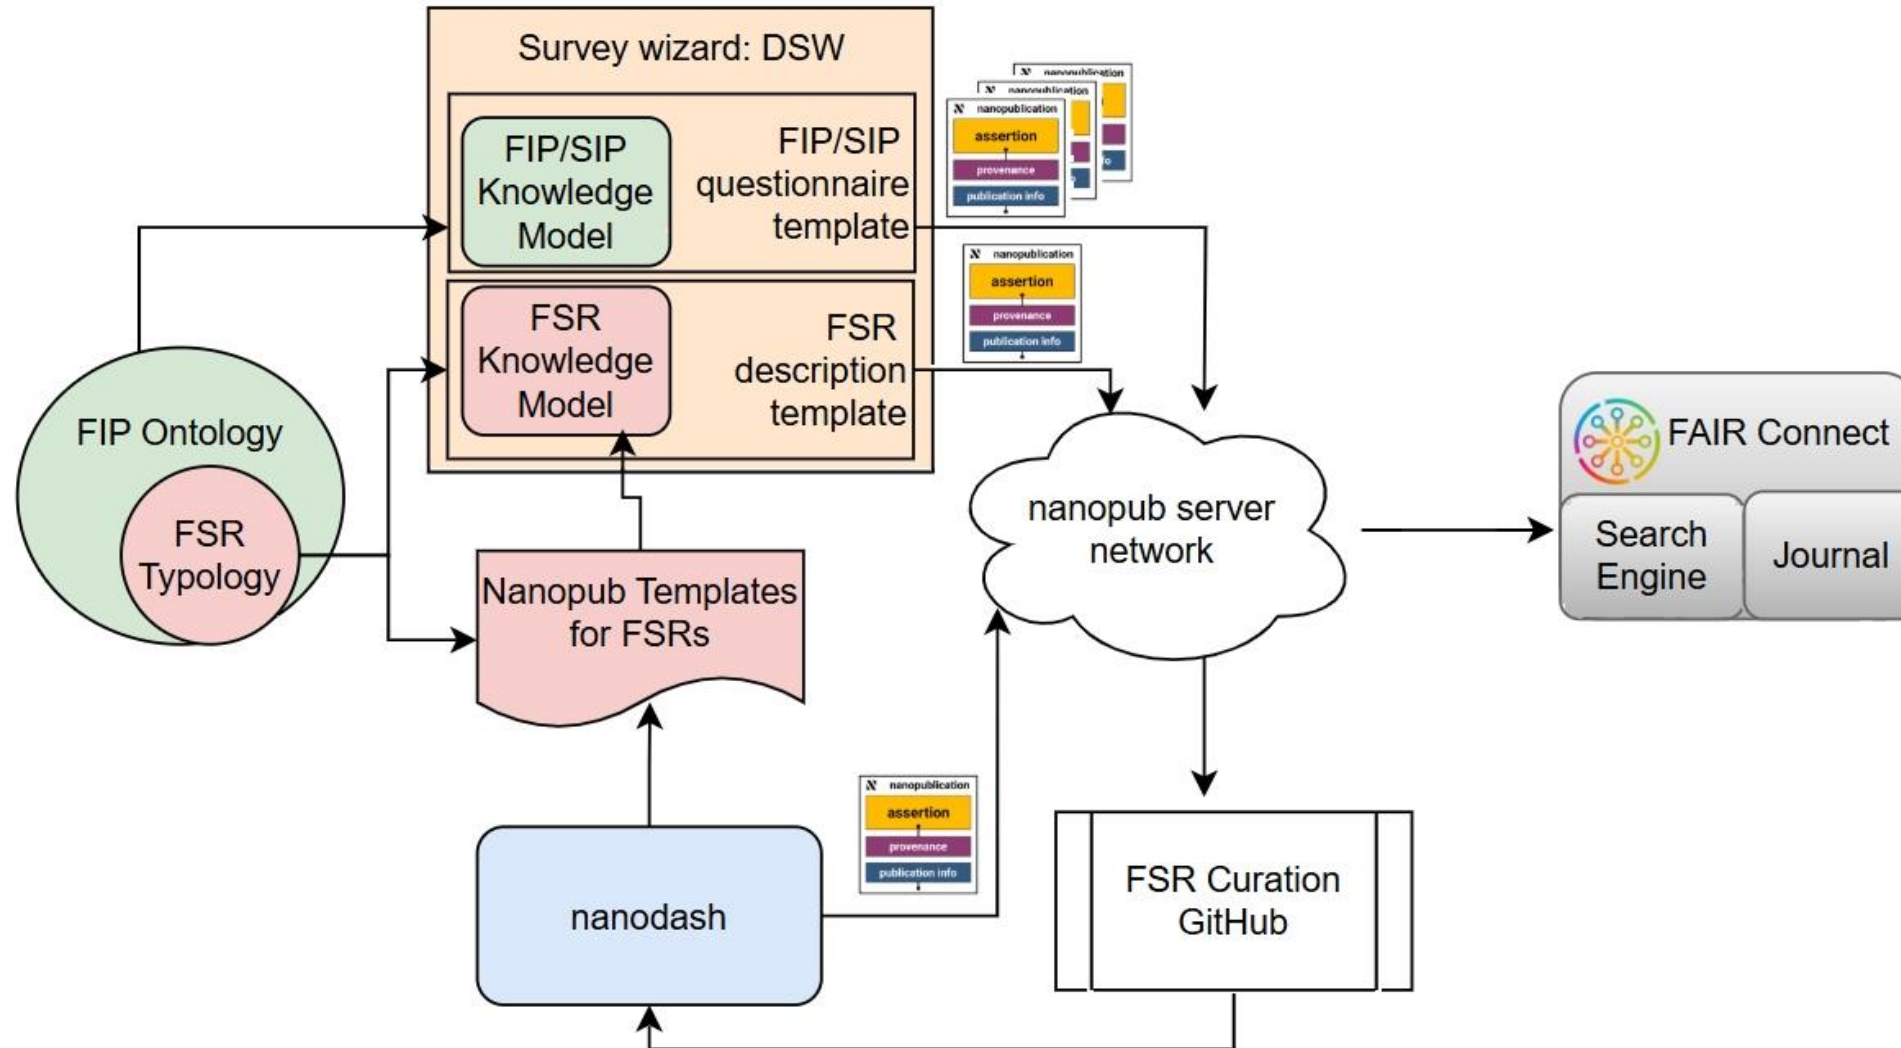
Survey wizard: DSW

FIP/SIP Knowledge Model

FIP/SIP questionnaire template

FSR Knowledge Model

FSR description template

nanopublication
assertion
provenance
publication info

nanopublication
nanopublication

nanopublication
assertion
provenance
publication info

FIP Ontology

FSR Typology

Nanopub Templates for FSRs

nanopub server network

FAIR Connect

Search Engine

Journal

nanopublication
assertion
provenance
publication info

nanodash

FSR Curation GitHub